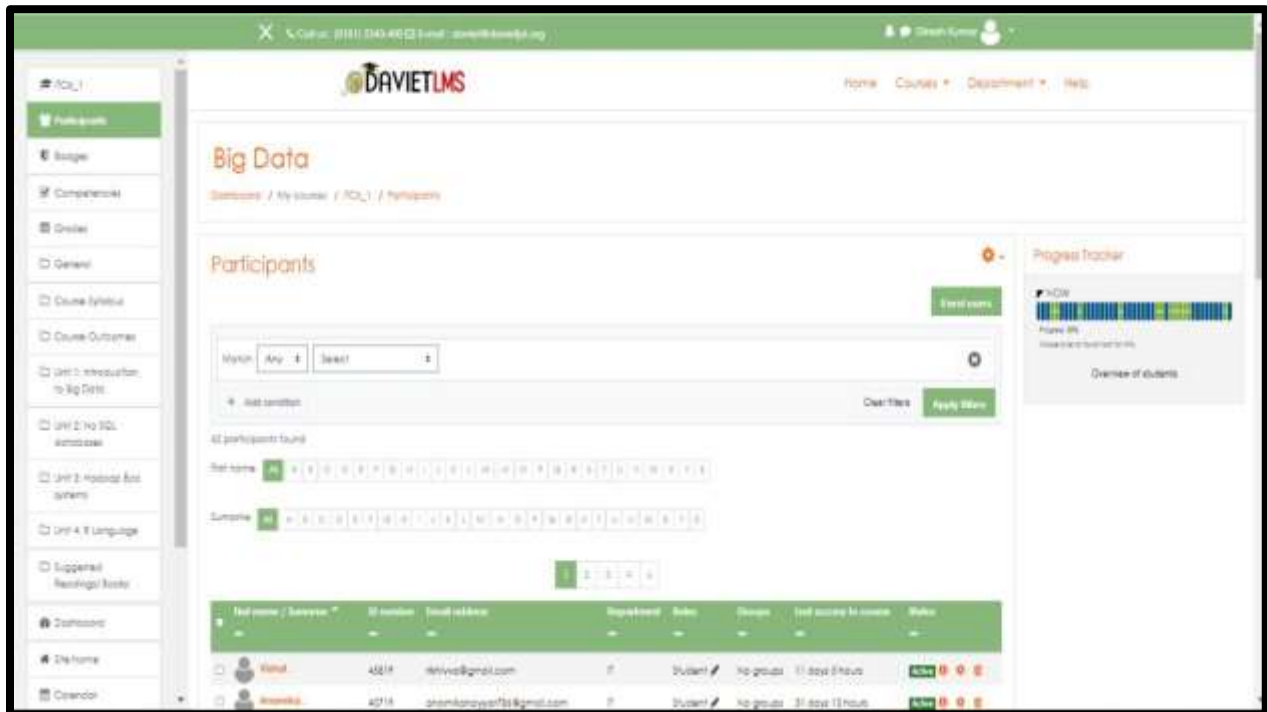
Call us: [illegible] Email: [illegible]

Dinesh Kumar

DAVIETLMS

Home Courses Department Help

TCL_1

Participants

Badges

Competencies

Grades

General

Course Syllabus

Course Outcomes

Unit 1: Introduction to Big Data

Unit 2: No SQL databases

Unit 3: Hadoop Eco systems

Unit 4: R Language

Suggested Readings/ Books

Dashboard

Site home

Calendar

Big Data

Dashboard / My courses / TCL_1 / Participants

Participants

Enrol users

Match Any Select

Add condition

Clear filters Apply filters

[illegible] participants found

First name All

Surname All

1 2 3 4 5

| Full name / Surname | ID number | Email address | Department | Roles | Groups | Last access to course | Status |
|---|---|---|---|---|---|---|---|
| Vishal | 45819 | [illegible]@gmail.com | IT | Student | No groups | 11 days 5 hours | Active |
| Anamika | 40714 | anamika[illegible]@gmail.com | IT | Student | No groups | 31 days 13 hours | Active |

Progress Tracker

NOW

Progress: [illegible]

Overview of students